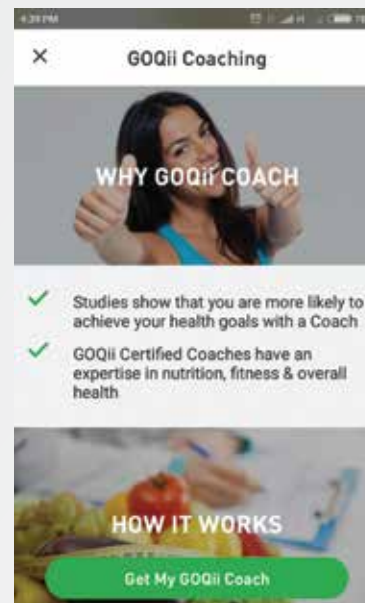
4:29 PM

×

GOQii Coaching

WHY GOQii COACH

✓ Studies show that you are more likely to achieve your health goals with a Coach

✓ GOQii Certified Coaches have an expertise in nutrition, fitness & overall health

HOW IT WORKS

Get My GOQii Coach